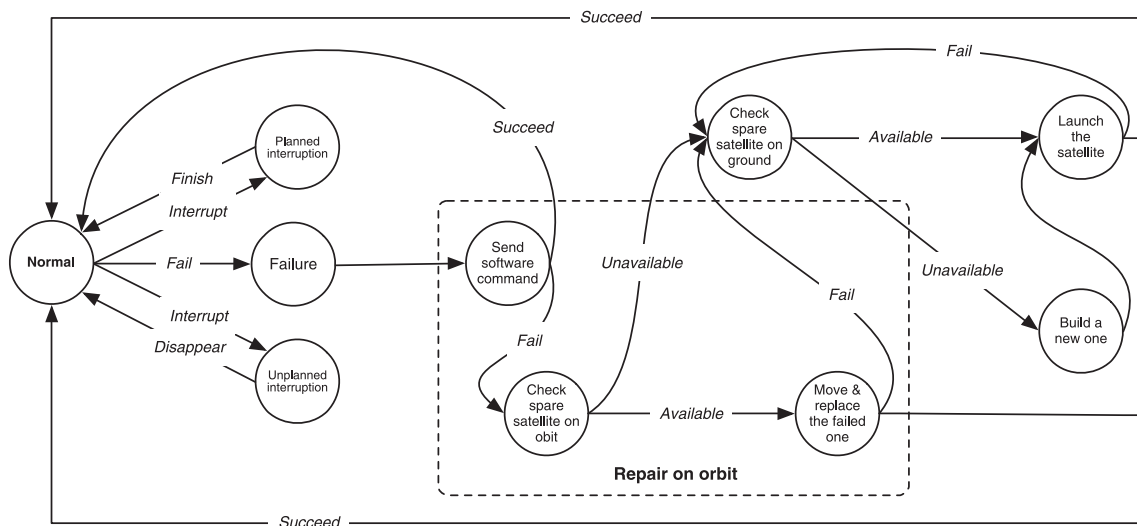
Succeed

Fail

Succeed

Planned interruption

Check spare satellite on ground

Available

Launch the satellite

Finish

Interrupt

Normal

Fail

Failure

Send software command

Unavailable

Unavailable

Fail

Interrupt

Build a new one

Disappear

Fail

Unplanned interruption

Check spare satellite on obit

Available

Move & replace the failed one

Repair on orbit

Succeed